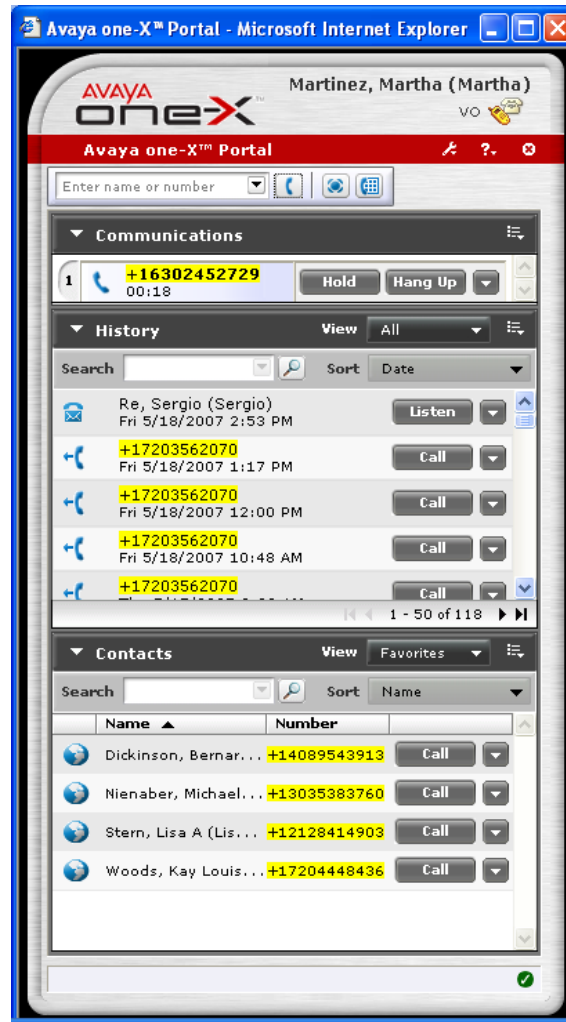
Avaya one-X™ Portal - Microsoft Internet Explorer

AVAYA one-X™

Martinez, Martha (Martha)
VO

Avaya one-X™ Portal

Enter name or number

Communications

1 +16302452729
00:18
Hold Hang Up

History
View All

Search
Sort Date

Re, Sergio (Sergio)
Fri 5/18/2007 2:53 PM
Listen

+17203562070
Fri 5/18/2007 1:17 PM
Call

+17203562070
Fri 5/18/2007 12:00 PM
Call

+17203562070
Fri 5/18/2007 10:48 AM
Call

+17203562070
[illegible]
Call

1 - 50 of 118

Contacts
View Favorites

Search
Sort Name

| Name ▲ | Number | |
|---|---|---|
| Dickinson, Bernar... | +14089543913 | Call |
| Nienaber, Michael... | +13035383760 | Call |
| Stern, Lisa A (Lis... | +12128414903 | Call |
| Woods, Kay Louis... | +17204448436 | Call |